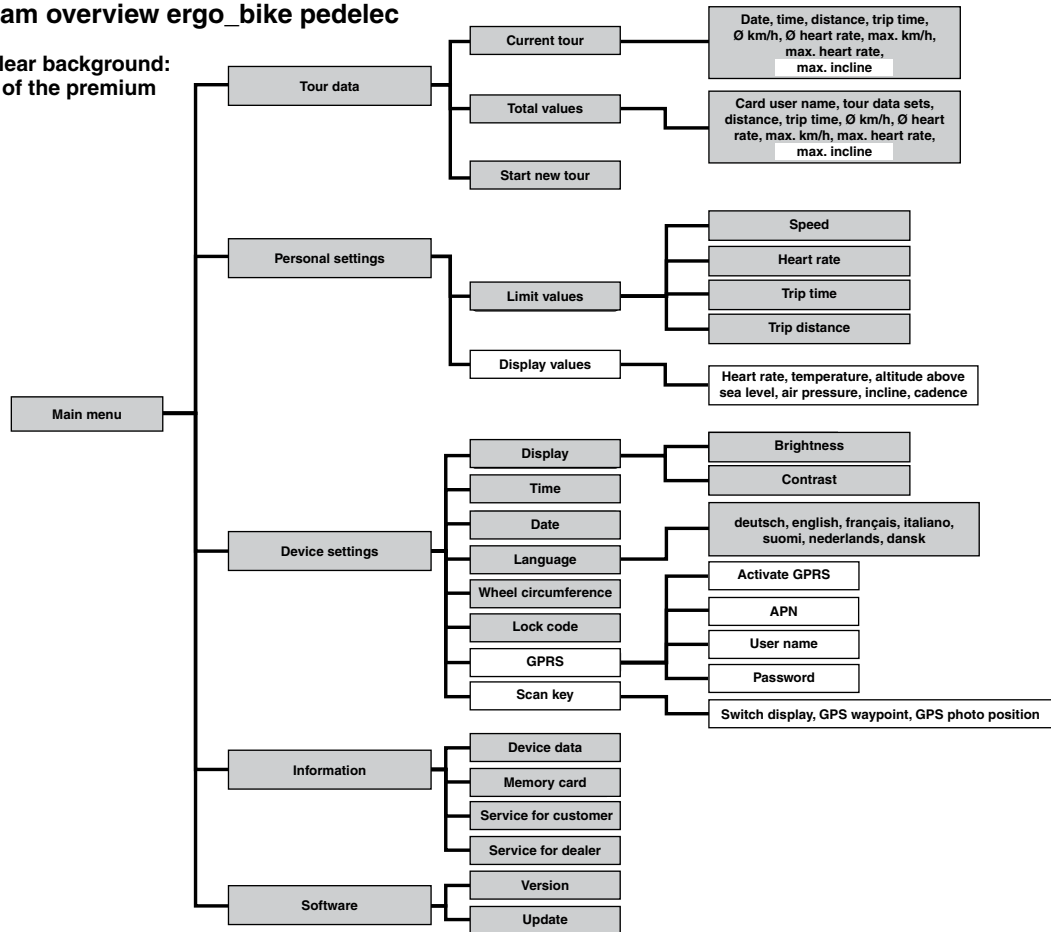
am overview ergo_bike pedelec

lear background:
of the premium

Main menu

Tour data

Current tour

Date, time, distance, trip time, Ø km/h, Ø heart rate, max. km/h, max. heart rate, max. incline

Total values

Card user name, tour data sets, distance, trip time, Ø km/h, Ø heart rate, max. km/h, max. heart rate, max. incline

Start new tour

Personal settings

Limit values

Speed

Heart rate

Trip time

Trip distance

Display values

Heart rate, temperature, altitude above sea level, air pressure, incline, cadence

Device settings

Display

Brightness

Contrast

Time

Date

Language

deutsch, english, français, italiano, suomi, nederlands, dansk

Wheel circumference

Lock code

GPRS

Activate GPRS

APN

User name

Password

Scan key

Switch display, GPS waypoint, GPS photo position

Information

Device data

Memory card

Service for customer

Service for dealer

Software

Version

Update